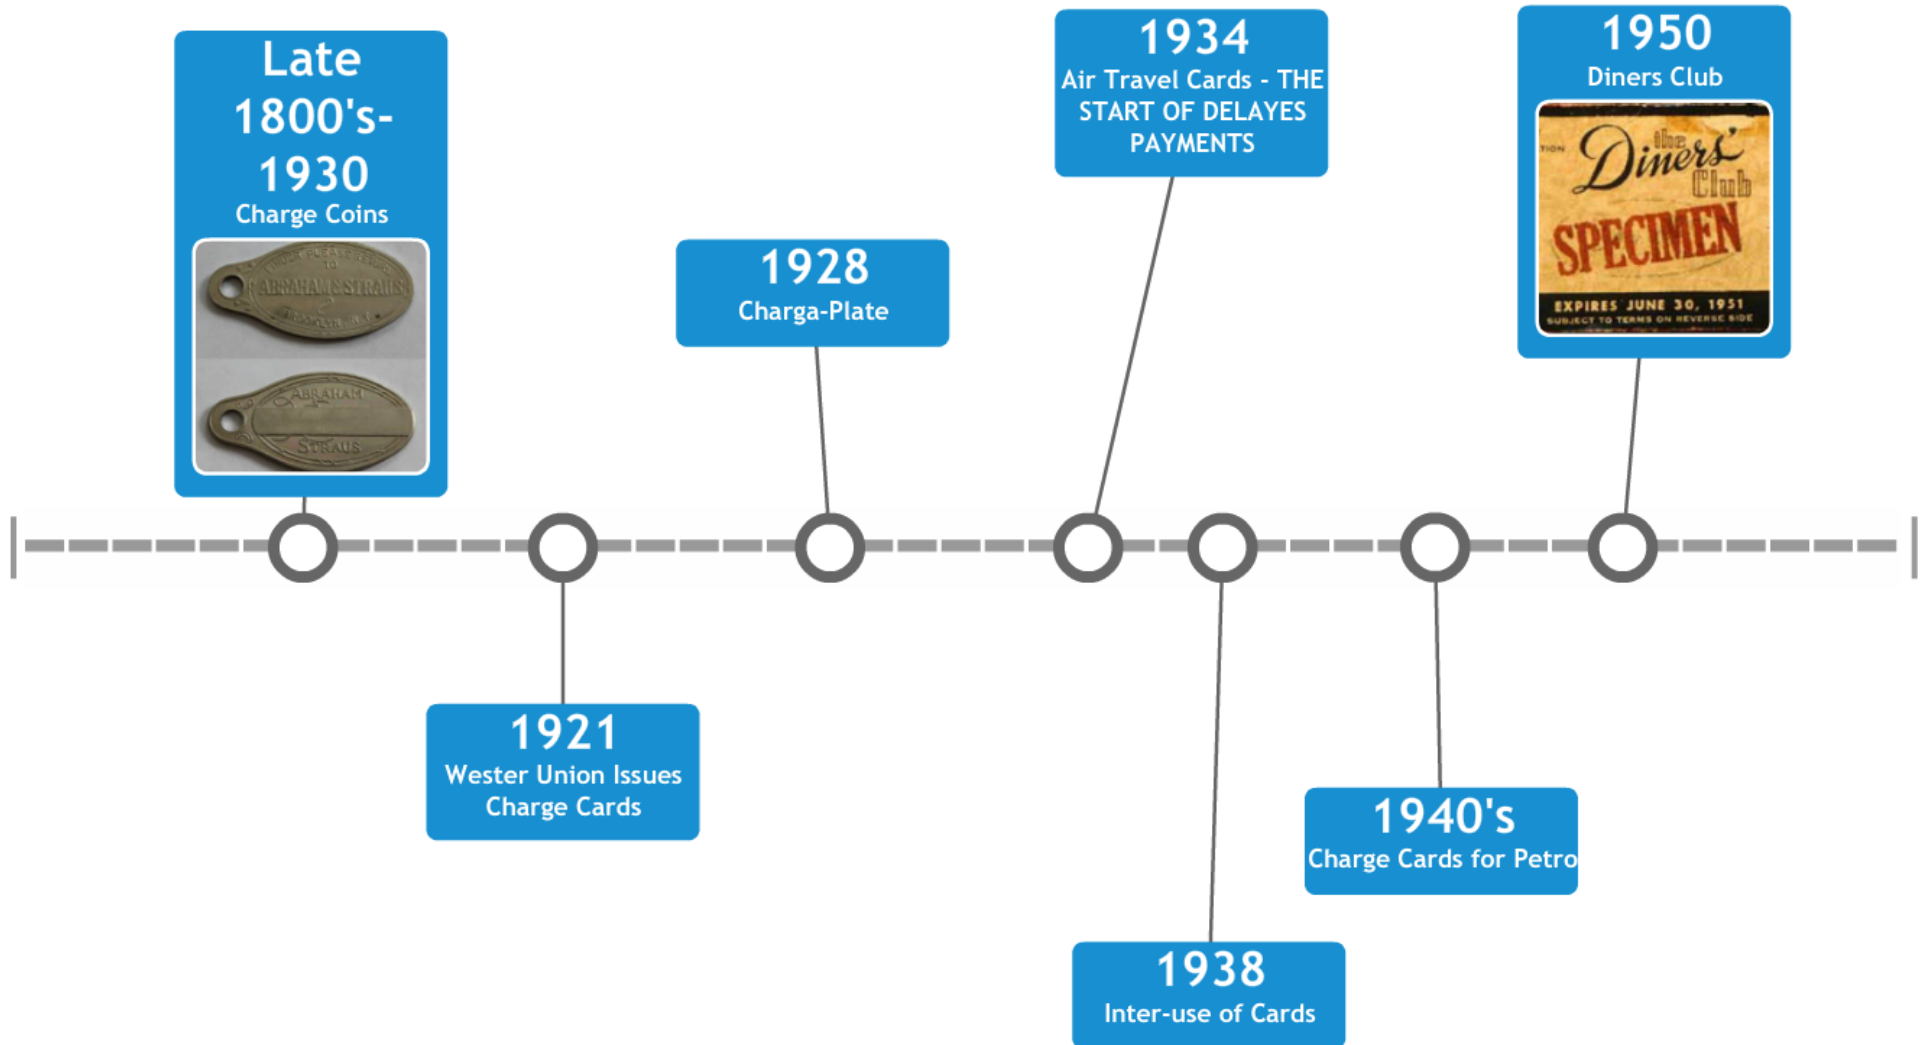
Late 1800's-1930
Charge Coins

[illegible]
ABRAHAM & STRAUS
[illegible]

ABRAHAM
STRAUS

1928
Charga-Plate

1934
Air Travel Cards - THE START OF DELAYES PAYMENTS

1950
Diners Club

the Diners' Club
SPECIMEN
EXPIRES JUNE 30, 1951
SUBJECT TO TERMS ON REVERSE SIDE

1921
Wester Union Issues Charge Cards

1940's
Charge Cards for Petro

1938
Inter-use of Cards